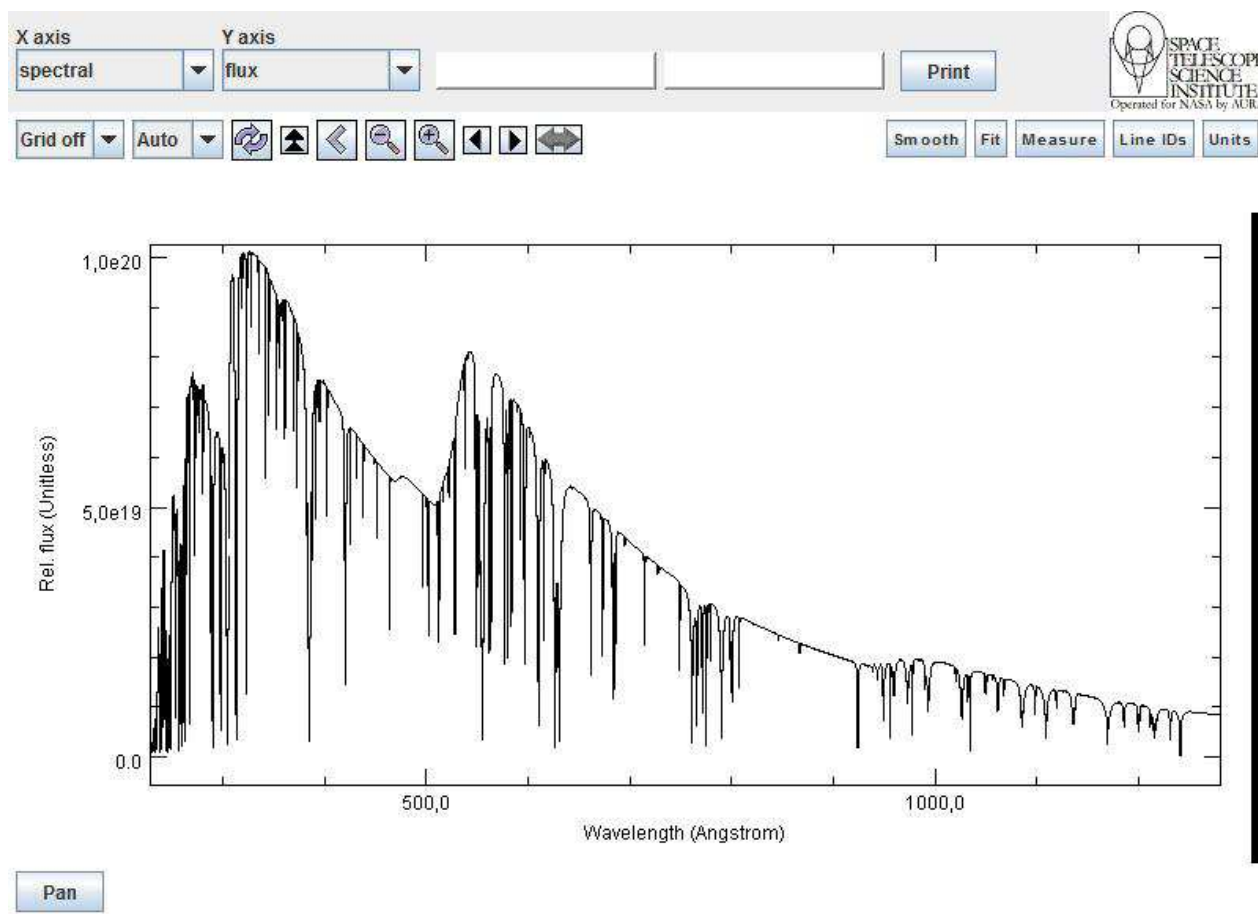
X axis
spectral

Y axis
flux

Print

SPACE TELESCOPE SCIENCE INSTITUTE
Operated for NASA by AURA

Grid off
Auto

Smooth
Fit
Measure
Line IDs
Units

1,0e20
5,0e19
0.0
Rel. flux (Unitless)

500,0
1000,0
Wavelength (Angstrom)

Pan